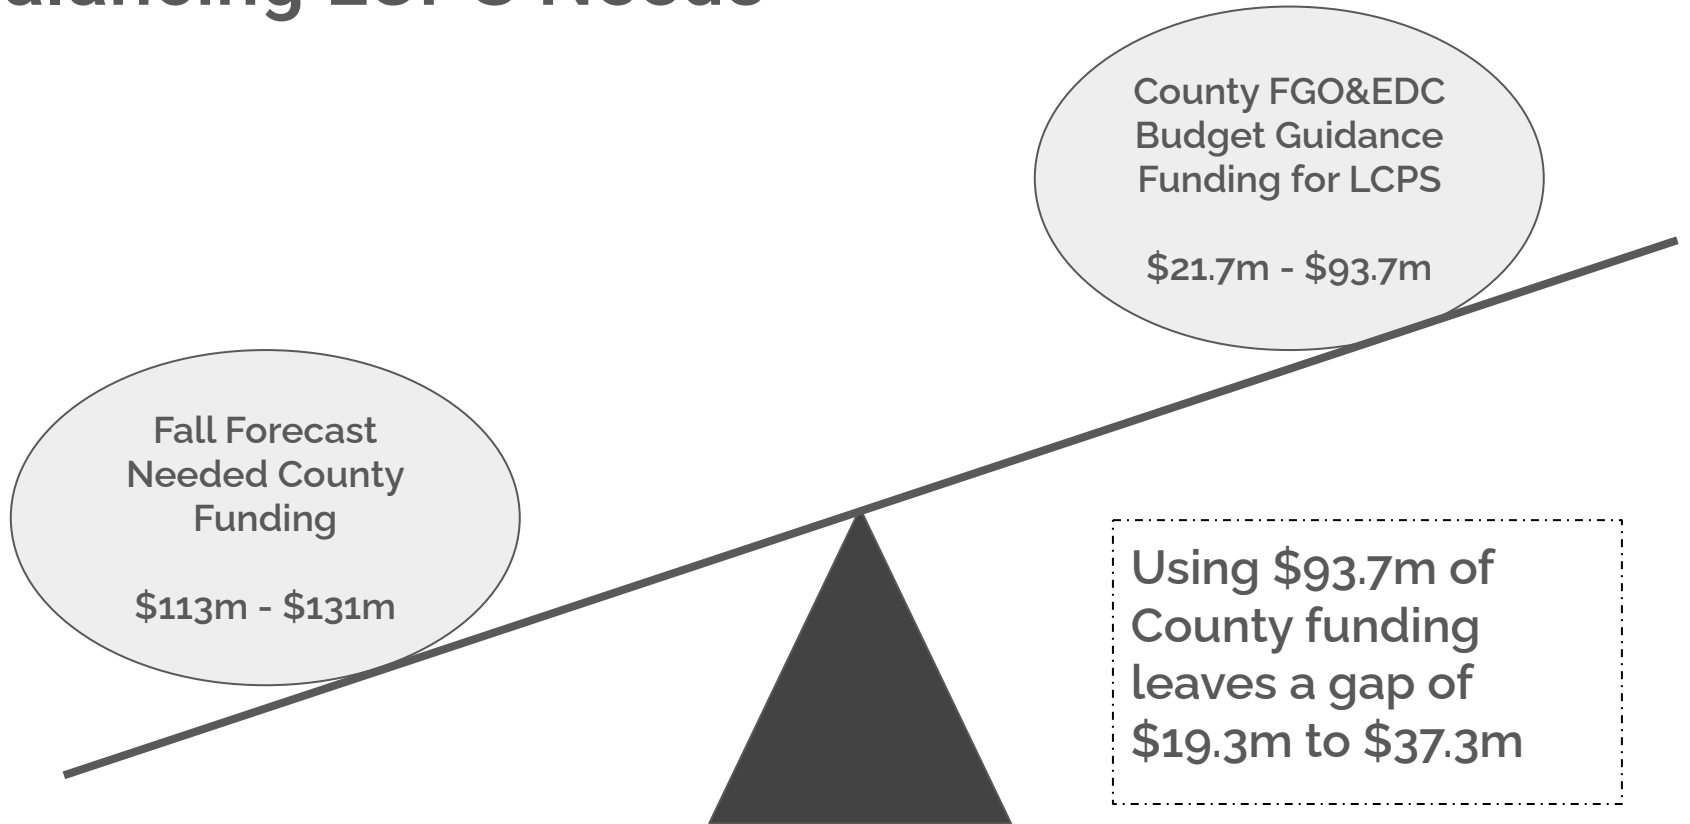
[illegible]alancing LCPS Needs

County FGO&EDC Budget Guidance Funding for LCPS

$21.7m - $93.7m

Fall Forecast Needed County Funding

$113m - $131m

Using $93.7m of County funding leaves a gap of $19.3m to $37.3m